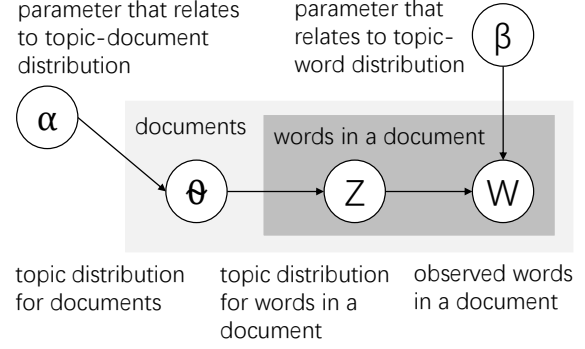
parameter that relates to topic-document distribution

parameter that relates to topic-word distribution

$\beta$

$\alpha$

documents

words in a document

$\theta$

Z

W

topic distribution for documents

topic distribution for words in a document

observed words in a document